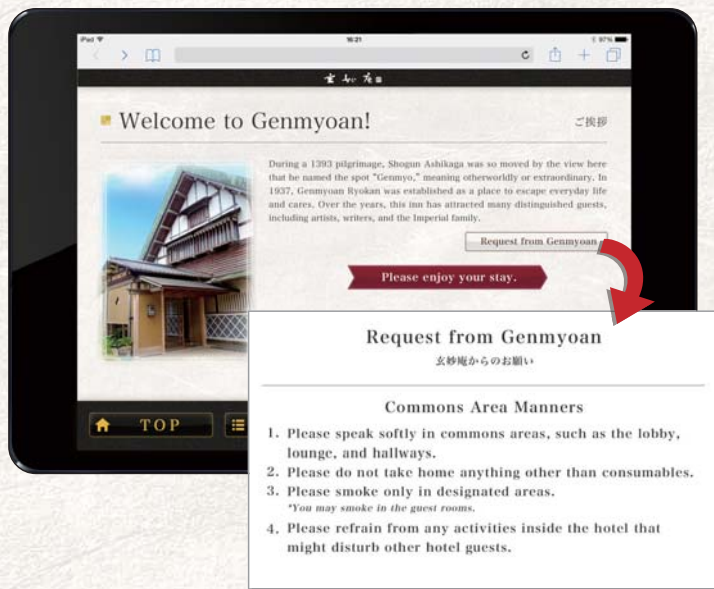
iPad 16:21 97%

玄妙庵

Welcome to Genmyoan!

ご挨拶

During a 1393 pilgrimage, Shogun Ashikaga was so moved by the view here that he named the spot "Genmyo," meaning otherworldly or extraordinary. In 1937, Genmyoan Ryokan was established as a place to escape everyday life and cares. Over the years, this inn has attracted many distinguished guests, including artists, writers, and the Imperial family.

Request from Genmyoan

Please enjoy your stay.

TOP

Request from Genmyoan

玄妙庵からのお願い

Commons Area Manners

1. Please speak softly in commons areas, such as the lobby, lounge, and hallways.
2. Please do not take home anything other than consumables.
3. Please smoke only in designated areas.
*You may smoke in the guest rooms.
4. Please refrain from any activities inside the hotel that might disturb other hotel guests.